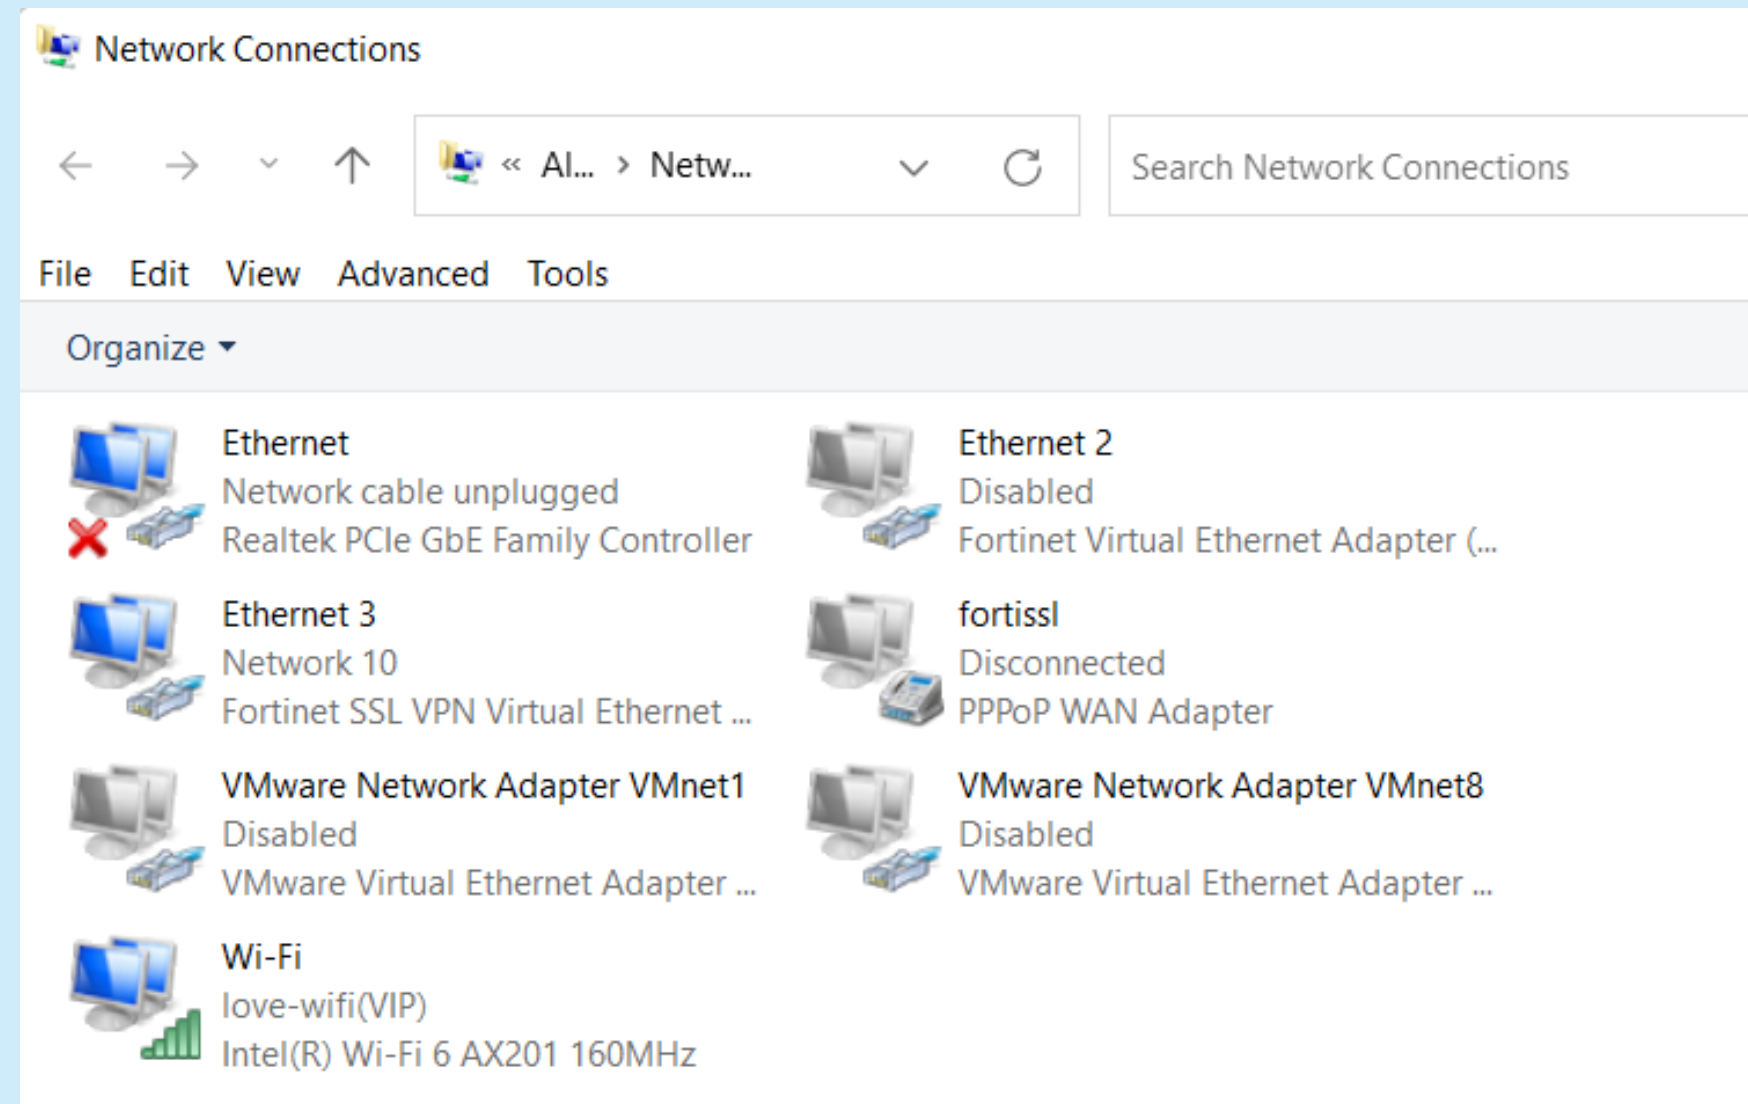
Network Connections

« Al... › Netw...

Search Network Connections

File Edit View Advanced Tools

Organize

Ethernet
Network cable unplugged
Realtek PCIe GbE Family Controller

Ethernet 2
Disabled
Fortinet Virtual Ethernet Adapter (...

Ethernet 3
Network 10
Fortinet SSL VPN Virtual Ethernet ...

fortissl
Disconnected
PPPoP WAN Adapter

VMware Network Adapter VMnet1
Disabled
VMware Virtual Ethernet Adapter ...

VMware Network Adapter VMnet8
Disabled
VMware Virtual Ethernet Adapter ...

Wi-Fi
love-wifi(VIP)
Intel(R) Wi-Fi 6 AX201 160MHz